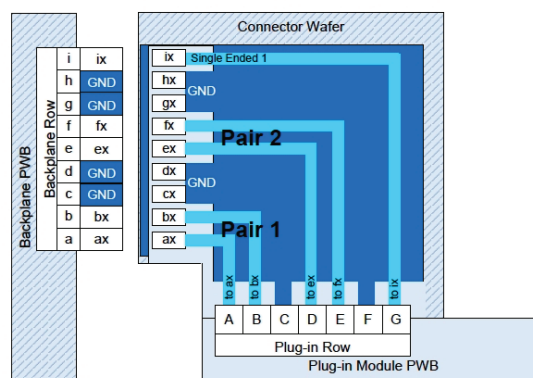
Backplane PWB

Backplane Row

| i | ix |
|---|---|
| h | GND |
| g | GND |
| f | fx |
| e | ex |
| d | GND |
| c | GND |
| b | bx |
| a | ax |

Connector Wafer

ix
Single Ended 1
hx
GND
gx
fx
Pair 2
ex
dx
GND
cx
bx
Pair 1
ax

to ax
to bx
to ex
to fx
to ix

| A | B | C | D | E | F | G |
|---|---|---|---|---|---|---|

Plug-in Row

Plug-in Module PWB